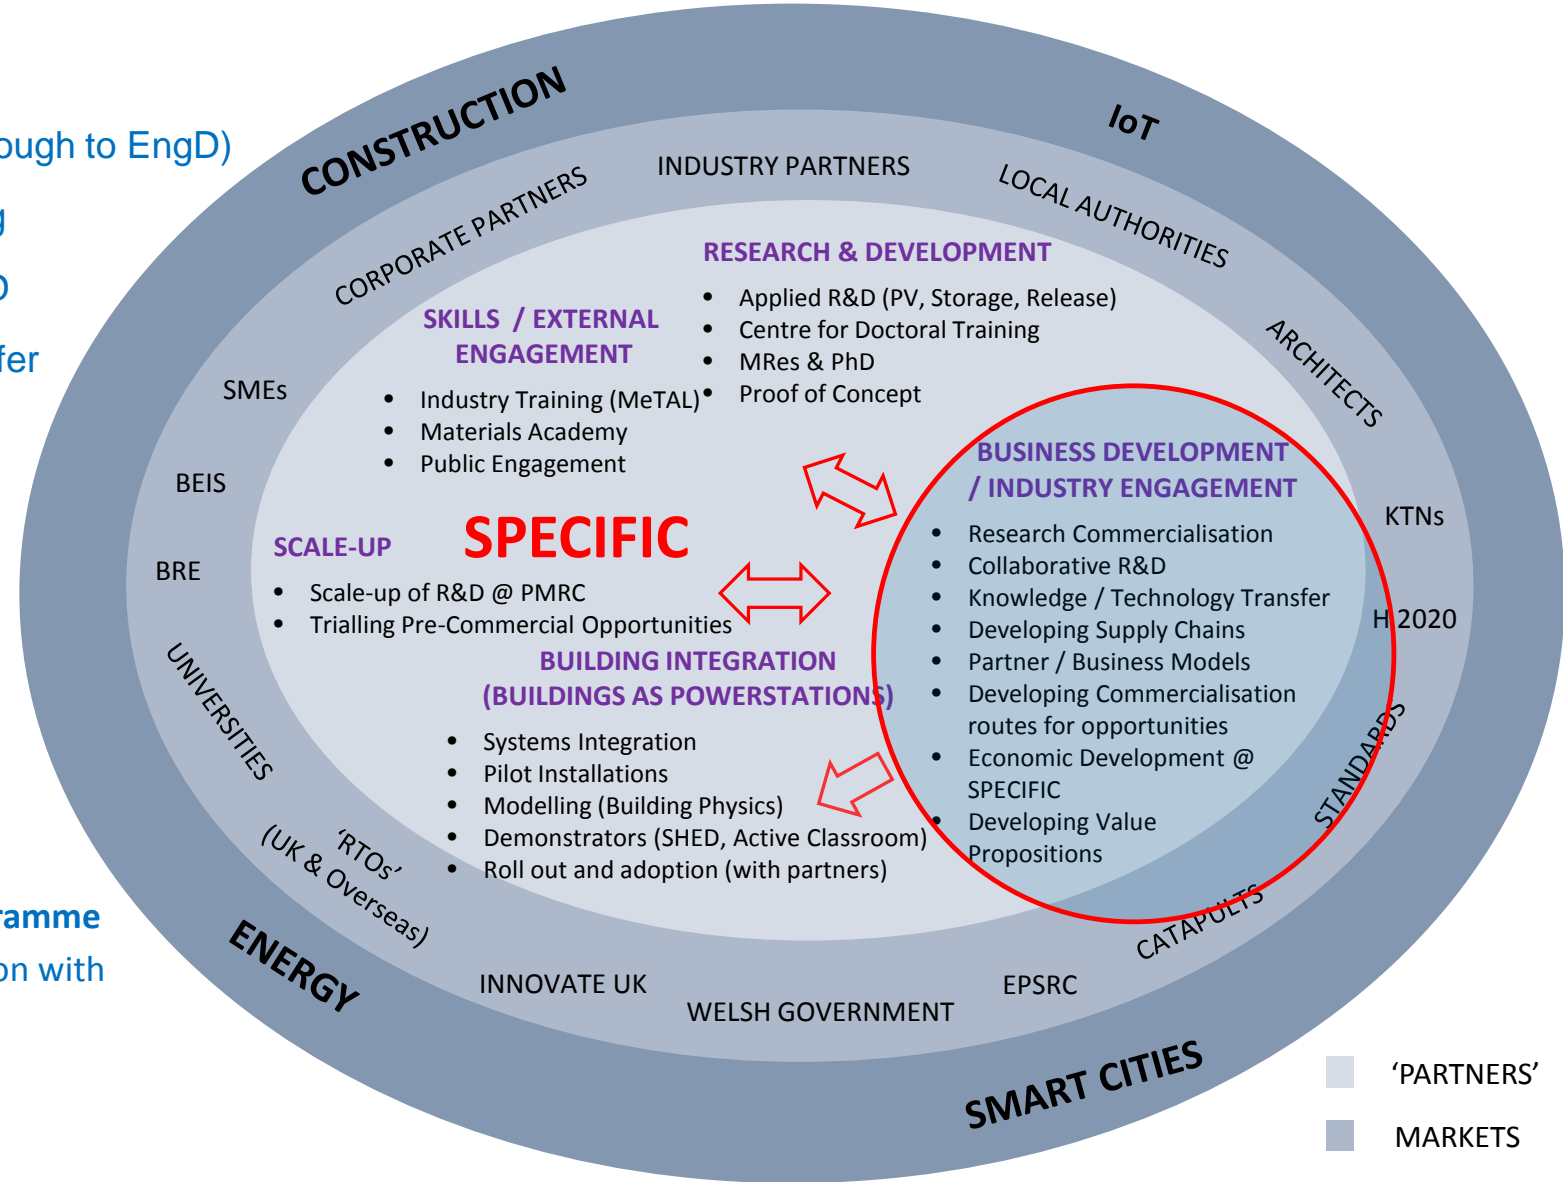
ough to EngD)
g
D
fer
ramme
on with

CONSTRUCTION
IoT
CORPORATE PARTNERS
INDUSTRY PARTNERS
LOCAL AUTHORITIES
ARCHITECTS
SMEs
BEIS
BRE
UNIVERSITIES
'RTOs' (UK & Overseas)
ENERGY
INNOVATE UK
WELSH GOVERNMENT
EPSRC
CATAPULTS
STANDARDS
H 2020
KTNs
SMART CITIES

RESEARCH & DEVELOPMENT
- Applied R&D (PV, Storage, Release)
- Centre for Doctoral Training
- MRes & PhD
- Proof of Concept

SKILLS / EXTERNAL ENGAGEMENT
- Industry Training (MeTAL)
- Materials Academy
- Public Engagement

SPECIFIC

SCALE-UP
- Scale-up of R&D @ PMRC
- Trialling Pre-Commercial Opportunities

BUILDING INTEGRATION (BUILDINGS AS POWERSTATIONS)
- Systems Integration
- Pilot Installations
- Modelling (Building Physics)
- Demonstrators (SHED, Active Classroom)
- Roll out and adoption (with partners)

BUSINESS DEVELOPMENT / INDUSTRY ENGAGEMENT
- Research Commercialisation
- Collaborative R&D
- Knowledge / Technology Transfer
- Developing Supply Chains
- Partner / Business Models
- Developing Commercialisation routes for opportunities
- Economic Development @ SPECIFIC
- Developing Value Propositions

'PARTNERS'
MARKETS